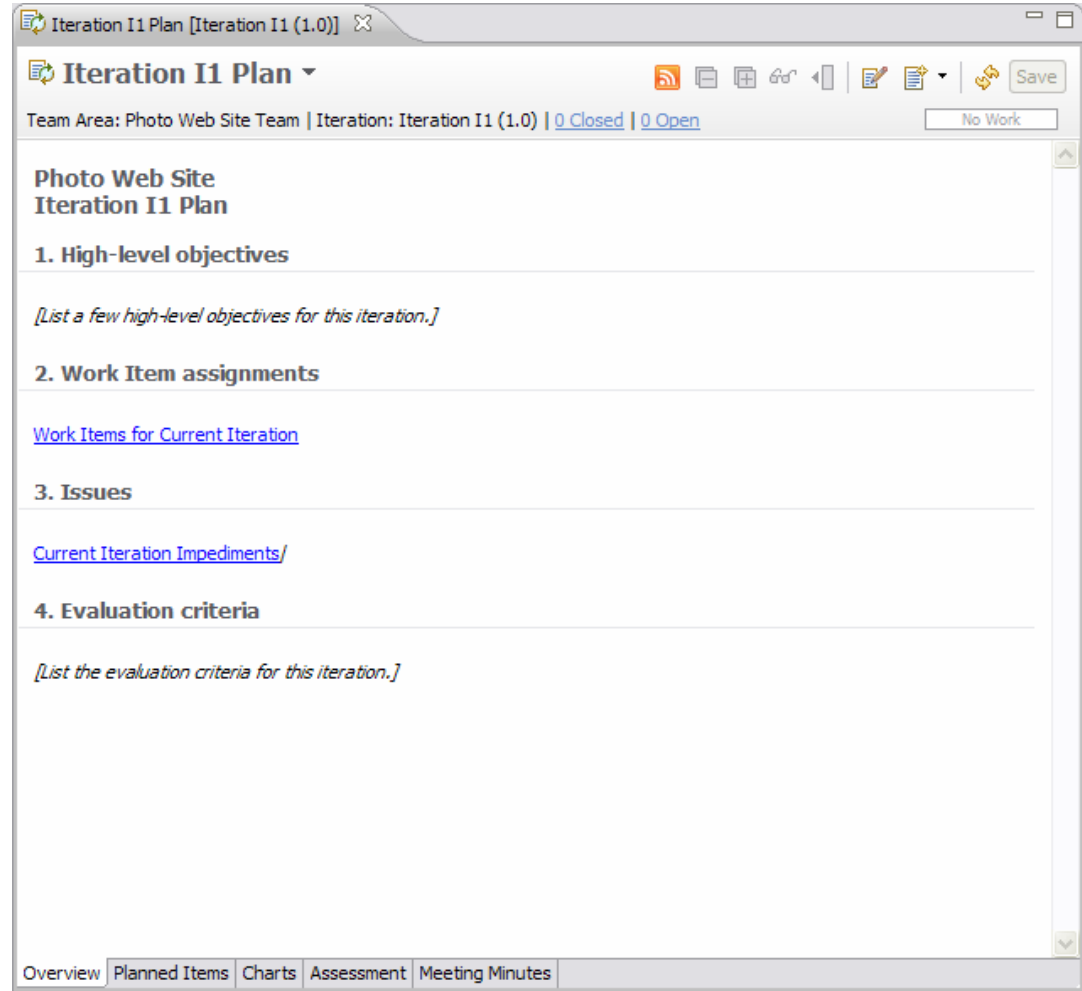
Iteration I1 Plan [Iteration I1 (1.0)]

Iteration I1 Plan

Save

Team Area: Photo Web Site Team | Iteration: Iteration I1 (1.0) | 0 Closed | 0 Open

No Work

Photo Web Site
Iteration I1 Plan

1. High-level objectives

[List a few high-level objectives for this iteration.]

2. Work Item assignments

Work Items for Current Iteration

3. Issues

Current Iteration Impediments/

4. Evaluation criteria

[List the evaluation criteria for this iteration.]

Overview | Planned Items | Charts | Assessment | Meeting Minutes